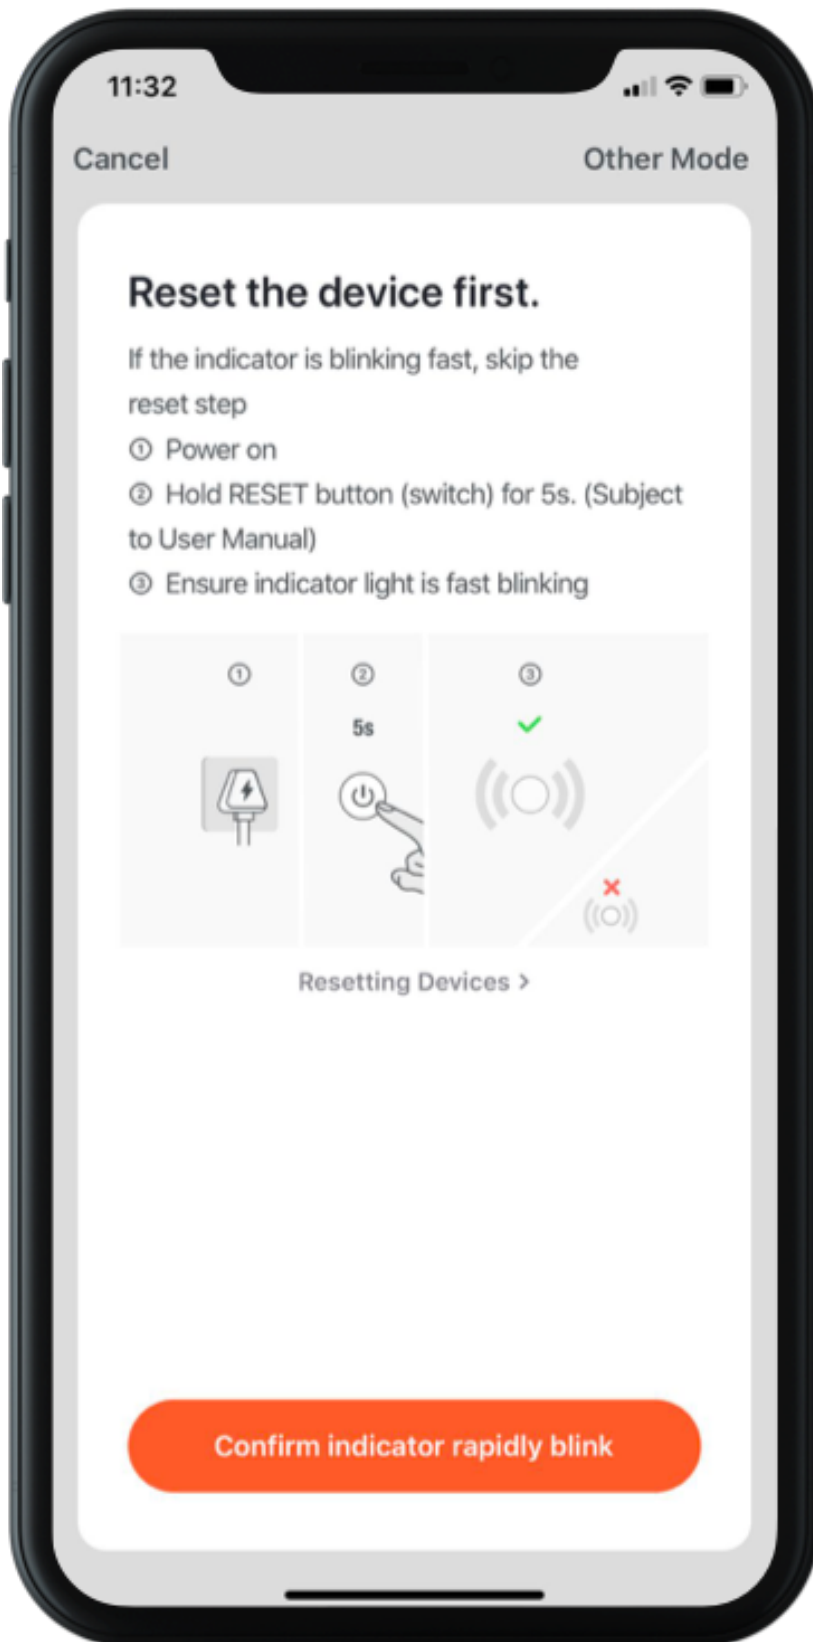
11:32

Cancel

Other Mode

Reset the device first.

If the indicator is blinking fast, skip the reset step

① Power on

② Hold RESET button (switch) for 5s. (Subject to User Manual)

③ Ensure indicator light is fast blinking

①

②

5s

③

Resetting Devices >

Confirm indicator rapidly blink